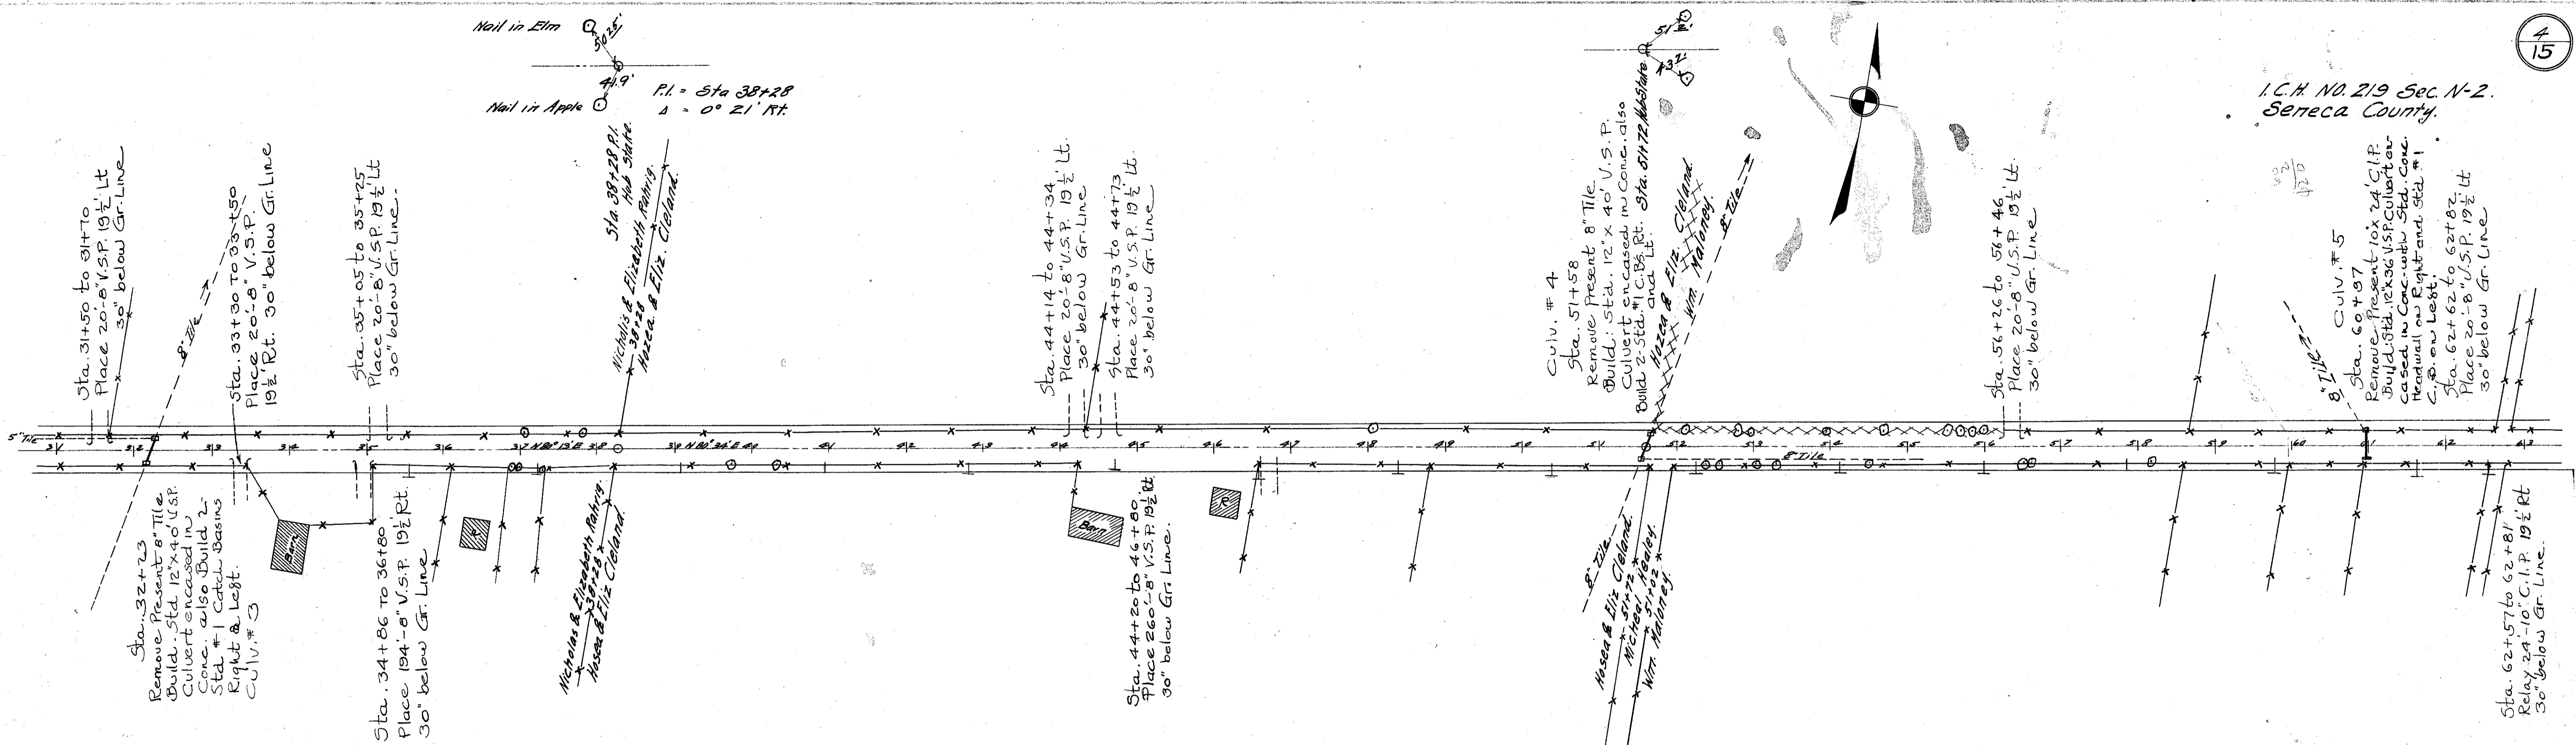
$\frac{4}{15}$

I.C.H. NO. 219 Sec. N-2.
Seneca County.

Nail in Elm
50.25'
41.9'
Nail in Apple

P.I. = Sta 38+28
Δ = 0° 21' Rt.

Sta. 31+50 to 31+70
Place 20-8" V.S.P. 19½' Lt
30" below Gr. Line

8" Tile

Sta. 33+30 to 33+50
Place 20-8" V.S.P.
19½' Rt. 30" below Gr. Line

Sta. 35+05 to 35+25
Place 20-8" V.S.P. 19½' Lt
30" below Gr. Line.

Sta 38+28 P.I.
Hub Stake

Nicholis & Elizabeth Rahrig
38+28
Hosea & Eliz. Cleland

Sta. 44+14 to 44+34
Place 20-8" V.S.P. 19½' Lt.
30" below Gr. Line

Sta. 44+53 to 44+73
Place 20-8" V.S.P. 19½' Lt.
30" below Gr. Line

Culv. #4
Sta. 51+58
Remove Present 8" Tile.
Build: Std. 12" x 40' V.S.P.
Culvert encased in Conc. also
Build 2-Std. #1 C.B.s Rt. and Lt.
Sta. 51+72 Hub Stake

51.8'
43.7'

Hosea & Eliz. Cleland
Wm. Maloney
8" Tile

Sta. 56+26 to 56+46
Place 20-8" V.S.P. 19½' Lt.
30" below Gr. Line

8" Tile
Culv. #5
Sta. 60+97
Remove Present 10' x 24' C.I.P.
Build: Std. 12" x 36' V.S.P. Culvert encased in Conc. with Std. Conc.
Headwall on Right and Std. #1
C.B. on Left.

Sta. 62+62 to 62+82
Place 20-8" V.S.P. 19½' Lt
30" below Gr. Line

5" Tile
31 32 33 34 35 36 37 N 80° 13' E 38 39 N 80° 34' E 40 41 42 43 44 45 46 47 48 49 50 51 52 53 54 55 56 57 58 59 60 61 62 63
8" Tile

Sta. 32+23
Remove Present 8" Tile
Build Std. 12" x 40' V.S.P.
Culvert encased in
Conc. also Build 2-
Std. #1 Catch Basins
Right & Left.
Culv. #3

Barn

Sta. 34+86 to 36+80
Place 194-8" V.S.P. 19½' Rt.
30" below Gr. Line

Nicholas & Elizabeth Rahrig
38+28
Hosea & Eliz Cleland

Barn

R

Sta. 44+20 to 46+80
Place 260-8" V.S.P. 19½' Rt.
30" below Gr. Line.

8" Tile
Hosea & Eliz Cleland
51+72
Michael Healey
51+02
Wm. Maloney

Sta. 62+57 to 62+81
Relay 24-10" C.I.P. 19½' Rt
30" below Gr. Line